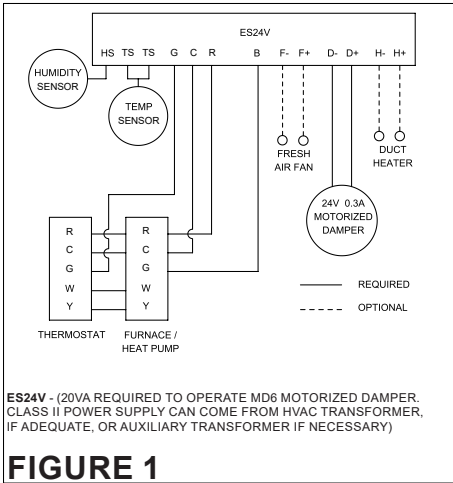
ES24V

HS TS TS G C R B F- F+ D- D+ H- H+

HUMIDITY SENSOR

TEMP SENSOR

FRESH AIR FAN

DUCT HEATER

24V 0.3A MOTORIZED DAMPER

R C G W Y

THERMOSTAT

R C G W Y

FURNACE / HEAT PUMP

REQUIRED

OPTIONAL

**ES24V** - (20VA REQUIRED TO OPERATE MD6 MOTORIZED DAMPER. CLASS II POWER SUPPLY CAN COME FROM HVAC TRANSFORMER, IF ADEQUATE, OR AUXILIARY TRANSFORMER IF NECESSARY)

FIGURE 1